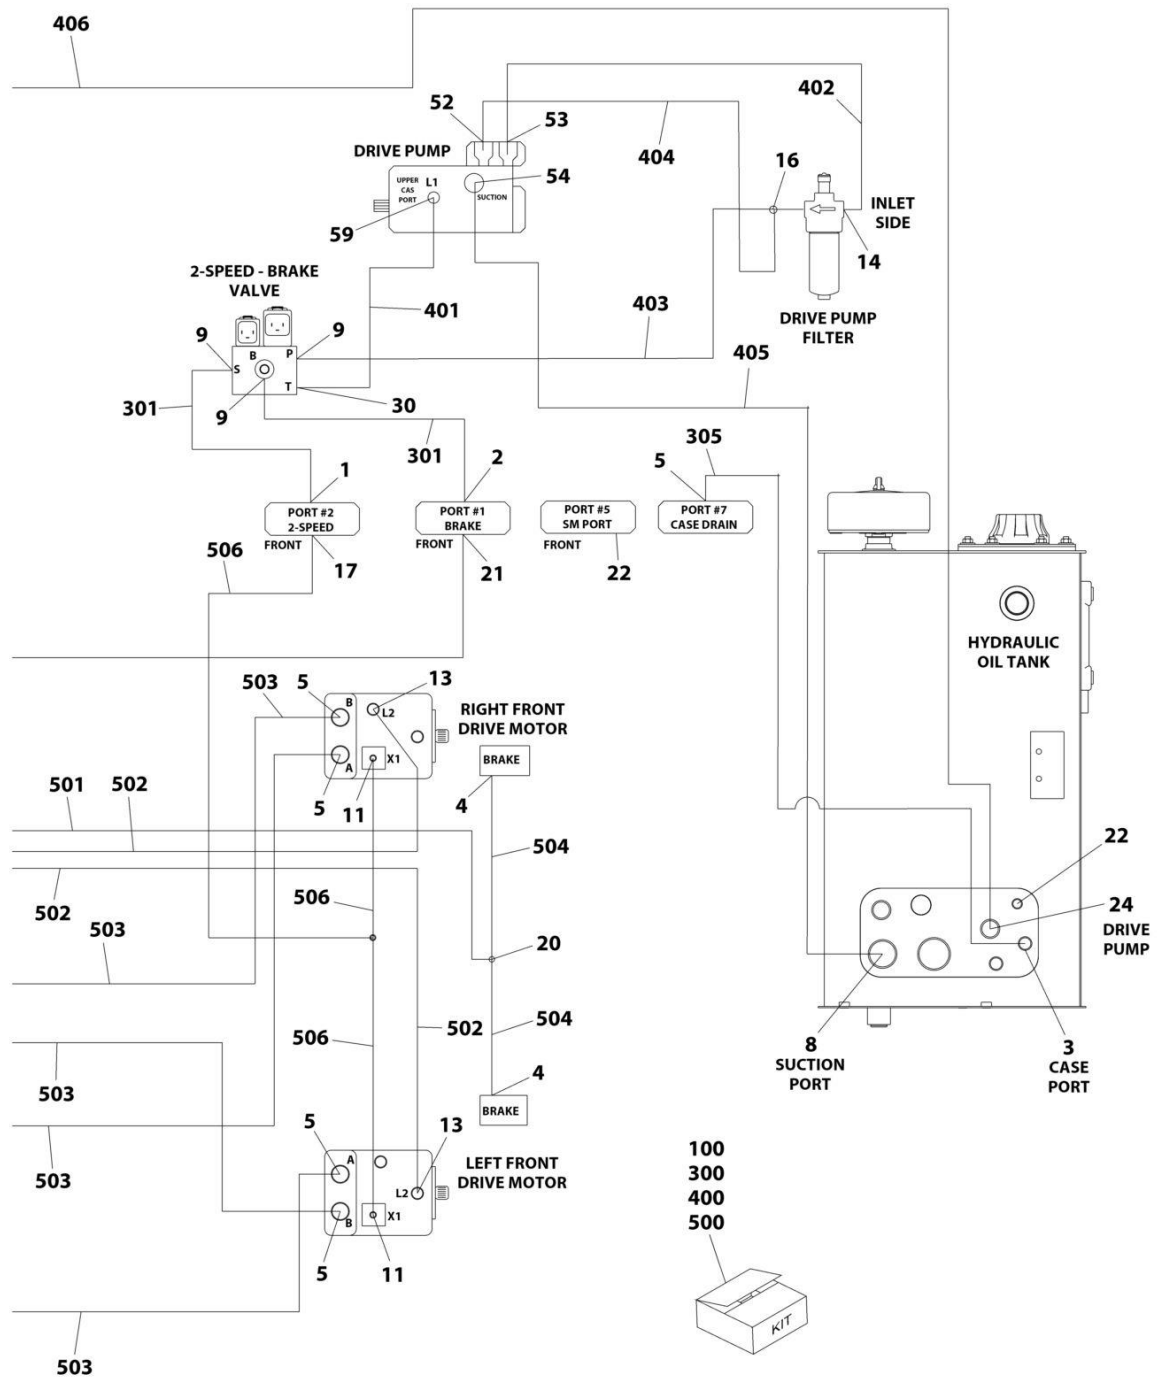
406

402

52

53

DRIVE PUMP

404

16

UPPER CAS PORT

L1

54

SUCTION

INLET SIDE

59

14

2-SPEED - BRAKE VALVE

401

403

DRIVE PUMP FILTER

9

9

B

P

S

T

405

301

9

30

301

305

1

2

5

PORT #2 2-SPEED

PORT #1 BRAKE

PORT #5 SM PORT

PORT #7 CASE DRAIN

FRONT

FRONT

FRONT

506

17

21

22

HYDRAULIC OIL TANK

503

5

B

13

L2

RIGHT FRONT DRIVE MOTOR

A

X1

BRAKE

501

502

5

11

4

504

22

502

506

24

DRIVE PUMP

503

20

506

502

504

8

SUCTION PORT

3

CASE PORT

503

4

BRAKE

5

13

A

LEFT FRONT DRIVE MOTOR

503

L2

X1

B

5

11

100
300
400
500

KIT

503